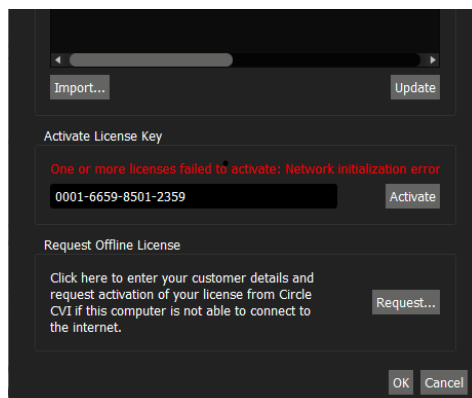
Import...

Update

Activate License Key

One or more licenses failed to activate: Network initialization error

0001-6659-8501-2359

Activate

Request Offline License

Click here to enter your customer details and request activation of your license from Circle CVI if this computer is not able to connect to the internet.

Request...

OK

Cancel